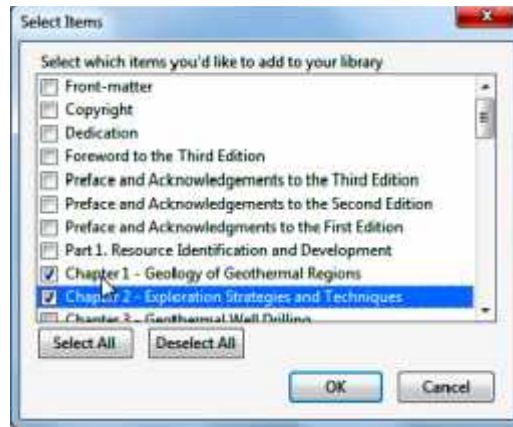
Select Items

Select which items you'd like to add to your library

Front-matter
Copyright
Dedication
Foreword to the Third Edition
Preface and Acknowledgements to the Third Edition
Preface and Acknowledgements to the Second Edition
Preface and Acknowledgments to the First Edition
Part 1. Resource Identification and Development
Chapter 1 - Geology of Geothermal Regions
Chapter 2 - Exploration Strategies and Techniques
Chapter 3 - Geothermal Well Drilling

Select All
Deselect All

OK
Cancel